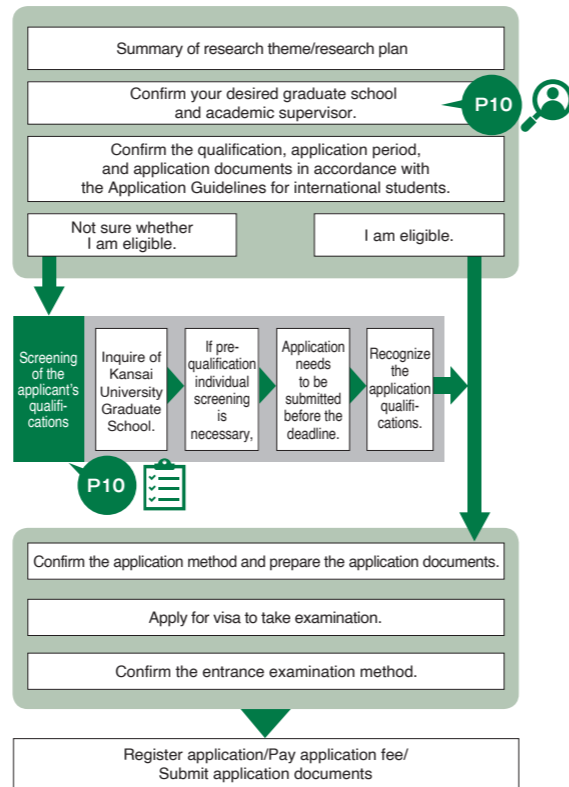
Summary of research theme/research plan

Confirm your desired graduate school and academic supervisor.

P10

Confirm the qualification, application period, and application documents in accordance with the Application Guidelines for international students.

Not sure whether I am eligible.

I am eligible.

Screening of the applicant's qualifications

Inquire of Kansai University Graduate School.

If prequalification individual screening is necessary,

Application needs to be submitted before the deadline.

Recognize the application qualifications.

P10

Confirm the application method and prepare the application documents.

Apply for visa to take examination.

Confirm the entrance examination method.

Register application/Pay application fee/ Submit application documents